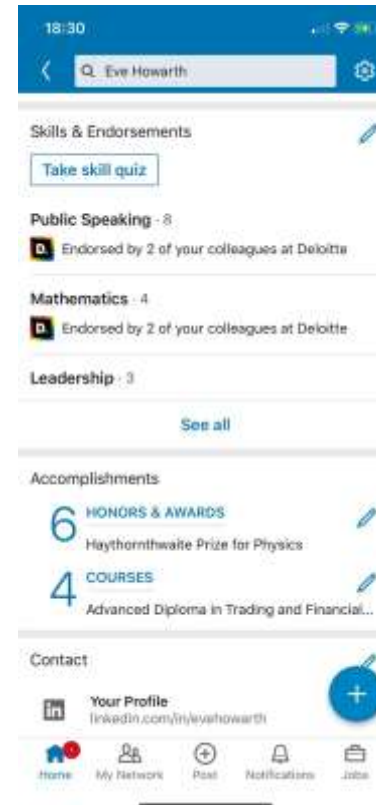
18:30

Eve Howarth

Skills & Endorsements

Take skill quiz

Public Speaking · 8

Endorsed by 2 of your colleagues at Deloitte

Mathematics · 4

Endorsed by 2 of your colleagues at Deloitte

Leadership · 3

See all

Accomplishments

6 HONORS & AWARDS

Haythornthwaite Prize for Physics

4 COURSES

Advanced Diploma in Trading and Financial...

Contact

Your Profile
linkedin.com/in/evehowarth

Home My Network Post Notifications Jobs